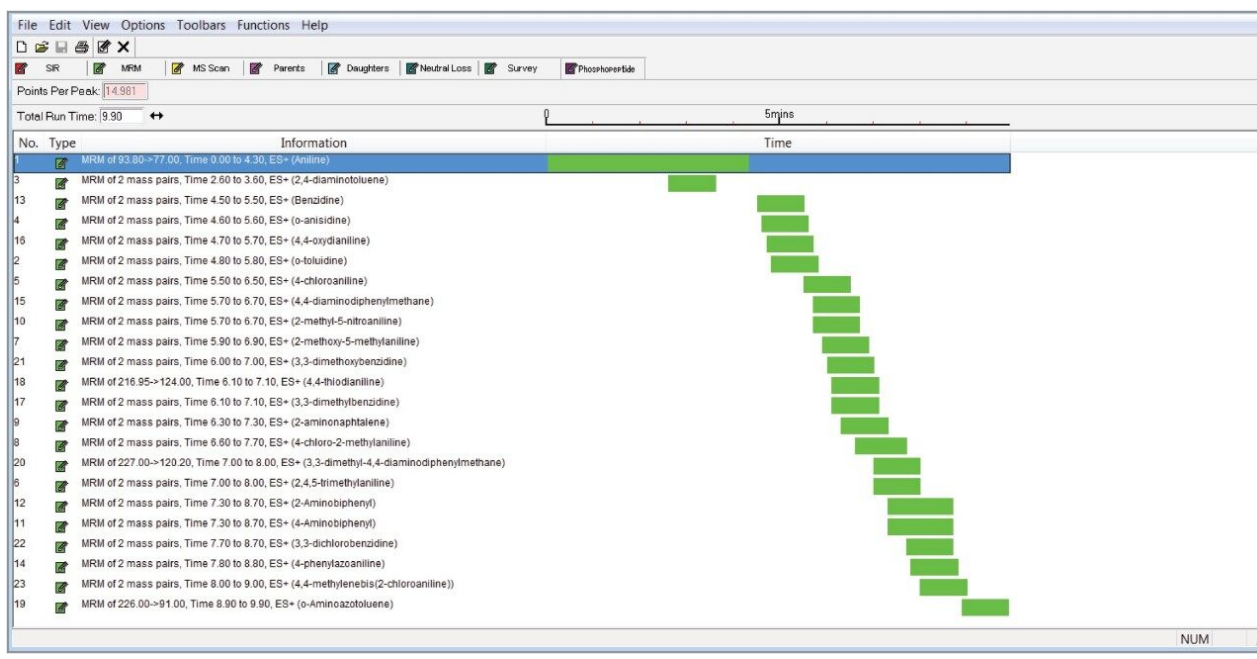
File Edit View Options Toolbars Functions Help

SIR | MRM | MS Scan | Parents | Daughters | Neutral Loss | Survey | Phosphopeptide

Points Per Peak: 14.981

Total Run Time: 9.90 ↔ 0 5mins

| No. | Type | Information | Time |
|---|---|---|---|
| 1 | | MRM of 93.80->77.00, Time 0.00 to 4.30, ES+ (Aniline) | |
| 3 | | MRM of 2 mass pairs, Time 2.60 to 3.60, ES+ (2,4-diaminotoluene) | |
| 13 | | MRM of 2 mass pairs, Time 4.50 to 5.50, ES+ (Benzidine) | |
| 4 | | MRM of 2 mass pairs, Time 4.60 to 5.60, ES+ (o-anisidine) | |
| 16 | | MRM of 2 mass pairs, Time 4.70 to 5.70, ES+ (4,4-oxydianiline) | |
| 2 | | MRM of 2 mass pairs, Time 4.80 to 5.80, ES+ (o-toluidine) | |
| 5 | | MRM of 2 mass pairs, Time 5.50 to 6.50, ES+ (4-chloroaniline) | |
| 15 | | MRM of 2 mass pairs, Time 5.70 to 6.70, ES+ (4,4-diaminodiphenylmethane) | |
| 10 | | MRM of 2 mass pairs, Time 5.70 to 6.70, ES+ (2-methyl-5-nitroaniline) | |
| 7 | | MRM of 2 mass pairs, Time 5.90 to 6.90, ES+ (2-methoxy-5-methylaniline) | |
| 21 | | MRM of 2 mass pairs, Time 6.00 to 7.00, ES+ (3,3-dimethoxybenzidine) | |
| 18 | | MRM of 216.95->124.00, Time 6.10 to 7.10, ES+ (4,4-thiodianiline) | |
| 17 | | MRM of 2 mass pairs, Time 6.10 to 7.10, ES+ (3,3-dimethylbenzidine) | |
| 9 | | MRM of 2 mass pairs, Time 6.30 to 7.30, ES+ (2-aminonaphtalene) | |
| 8 | | MRM of 2 mass pairs, Time 6.60 to 7.70, ES+ (4-chloro-2-methylaniline) | |
| 20 | | MRM of 227.00->120.20, Time 7.00 to 8.00, ES+ (3,3-dimethyl-4,4-diaminodiphenylmethane) | |
| 6 | | MRM of 2 mass pairs, Time 7.00 to 8.00, ES+ (2,4,5-trimethylaniline) | |
| 12 | | MRM of 2 mass pairs, Time 7.30 to 8.70, ES+ (2-Aminobiphenyl) | |
| 11 | | MRM of 2 mass pairs, Time 7.30 to 8.70, ES+ (4-Aminobiphenyl) | |
| 22 | | MRM of 2 mass pairs, Time 7.70 to 8.70, ES+ (3,3-dichlorobenzidine) | |
| 14 | | MRM of 2 mass pairs, Time 7.80 to 8.80, ES+ (4-phenylazoaniline) | |
| 23 | | MRM of 2 mass pairs, Time 8.00 to 9.00, ES+ (4,4-methylenebis(2-chloroaniline)) | |
| 19 | | MRM of 226.00->91.00, Time 8.90 to 9.90, ES+ (o-Aminoazotoluene) | |

NUM